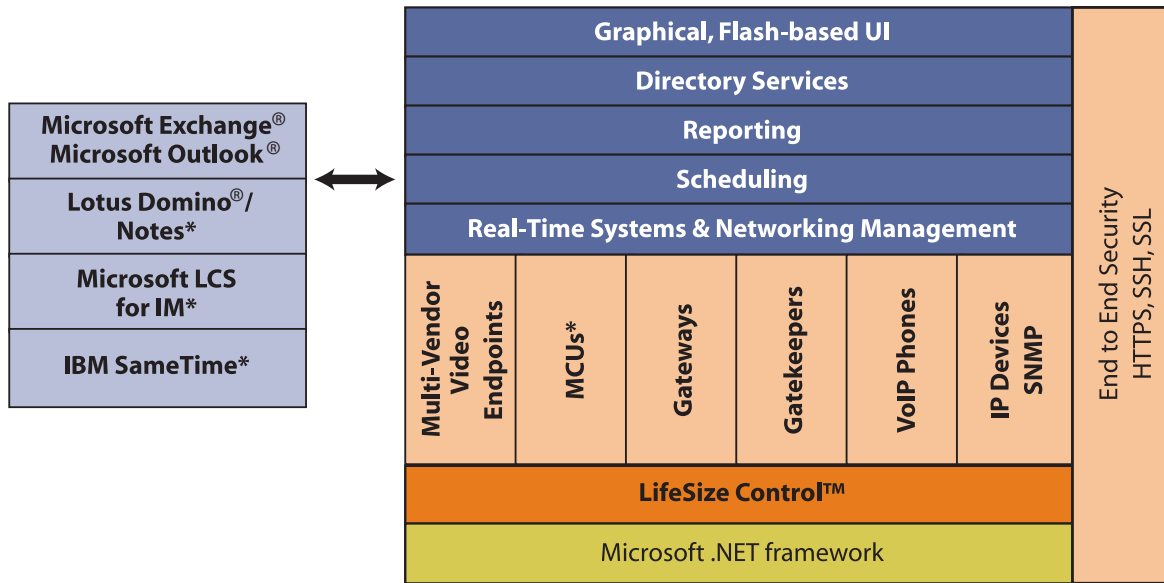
Microsoft Exchange®
Microsoft Outlook®

Lotus Domino®/
Notes*

Microsoft LCS
for IM*

IBM SameTime*

Graphical, Flash-based UI

Directory Services

Reporting

Scheduling

Real-Time Systems & Networking Management

Multi-Vendor
Video
Endpoints

MCUs*

Gateways

Gatekeepers

VoIP Phones

IP Devices
SNMP

LifeSize Control™

Microsoft .NET framework

End to End Security
HTTPS, SSH, SSL